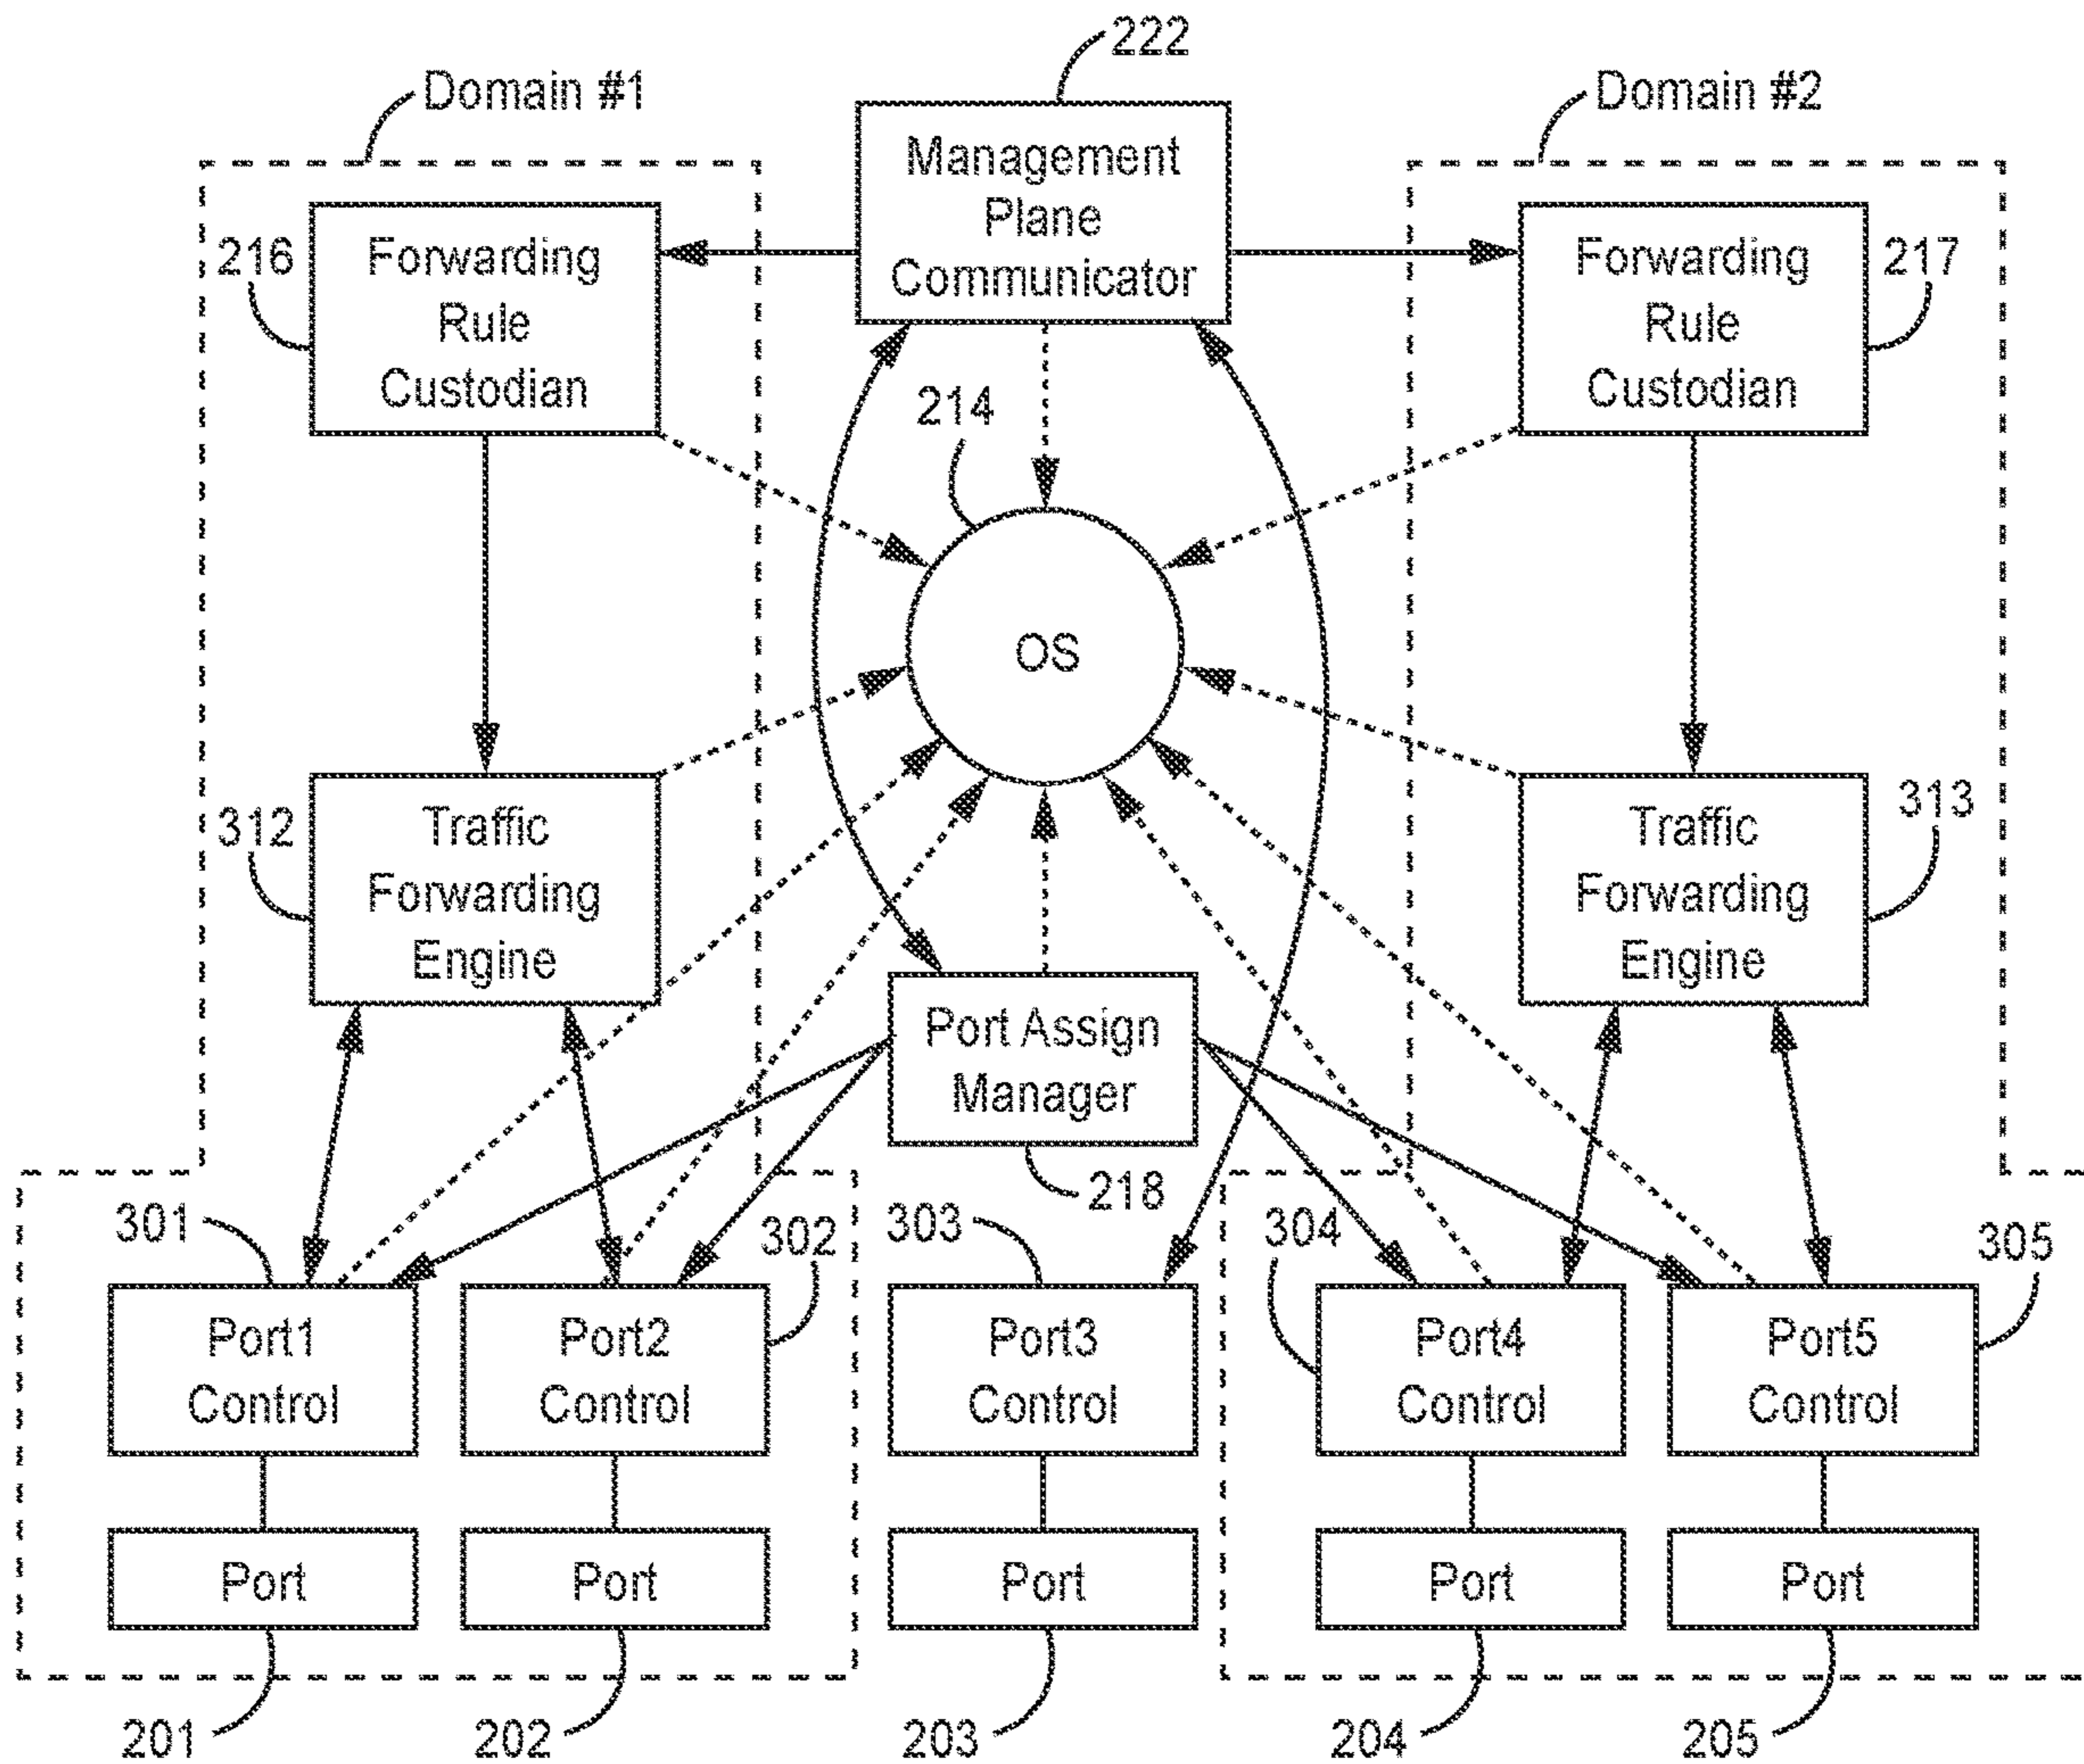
222

Domain #1

Management Plane Communicator

Domain #2

216

Forwarding Rule Custodian

Forwarding Rule Custodian

217

214

OS

312

Traffic Forwarding Engine

Traffic Forwarding Engine

313

Port Assign Manager

218

301

302

303

304

305

Port1 Control

Port2 Control

Port3 Control

Port4 Control

Port5 Control

Port

Port

Port

Port

Port

201

202

203

204

205